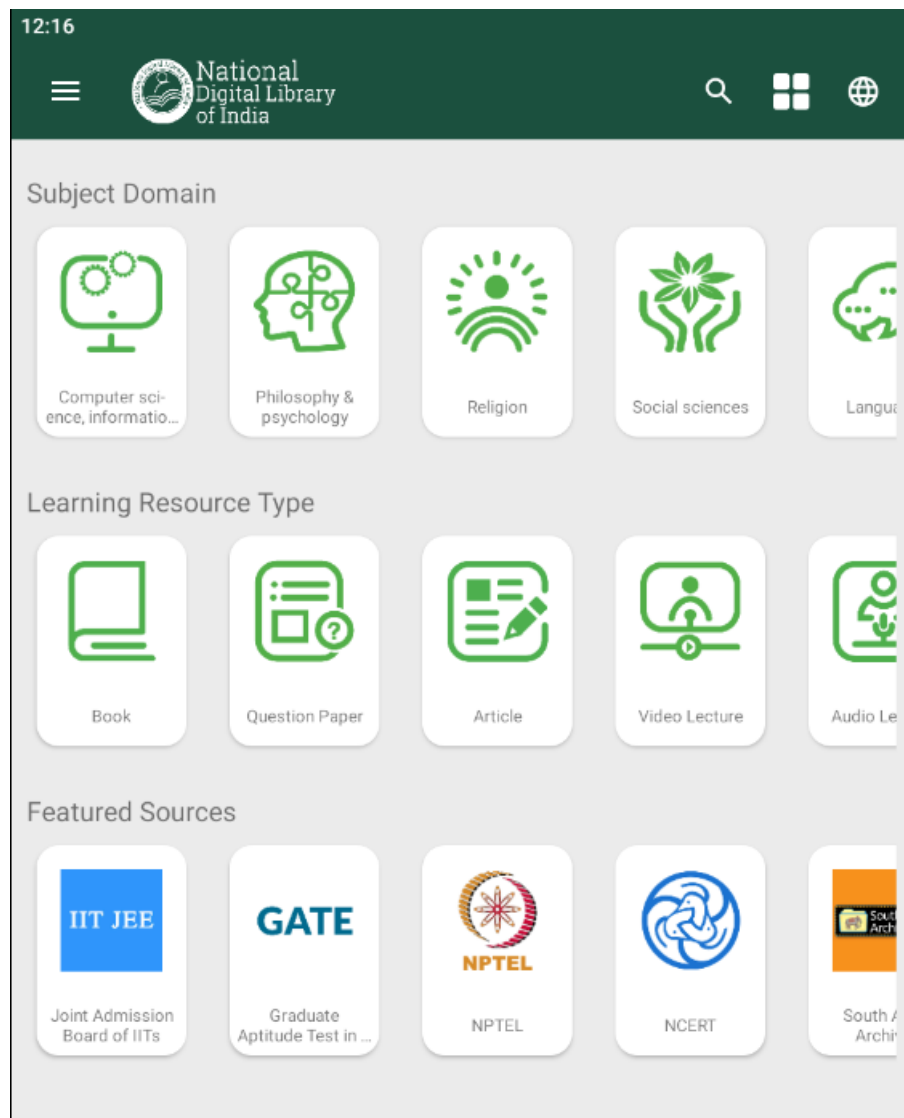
12:16

National Digital Library of India

Subject Domain

Computer science, informatio...

Philosophy & psychology

Religion

Social sciences

Langu

Learning Resource Type

Book

Question Paper

Article

Video Lecture

Audio Le

Featured Sources

IIT JEE

Joint Admission Board of IITs

GATE

Graduate Aptitude Test in ...

NPTEL

NPTEL

NCERT

Sout Archi

South Archi